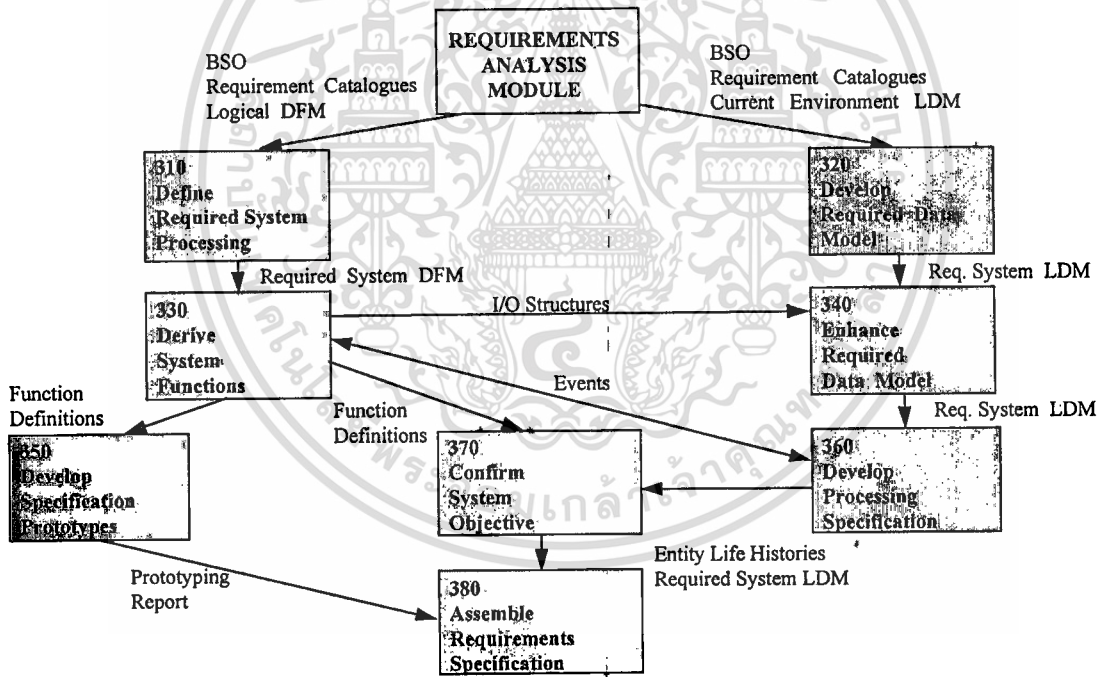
REQUIREMENTS ANALYSIS MODULE

BSO
Requirement Catalogues
Logical DFM

BSO
Requirement Catalogues
Current Environment LDM

310
Define
Required System
Processing

320
Develop
Required Data
Model

Required System DFM

Req. System LDM

330
Derive
System
Functions

I/O Structures

340
Enhance
Required
Data Model

Events

Req. System LDM

Function Definitions

Function Definitions

350
Develop
Specification
Prototypes

370
Confirm
System
Objective

360
Develop
Processing
Specification

Entity Life Histories
Required System LDM

Prototyping Report

380
Assemble
Requirements
Specification